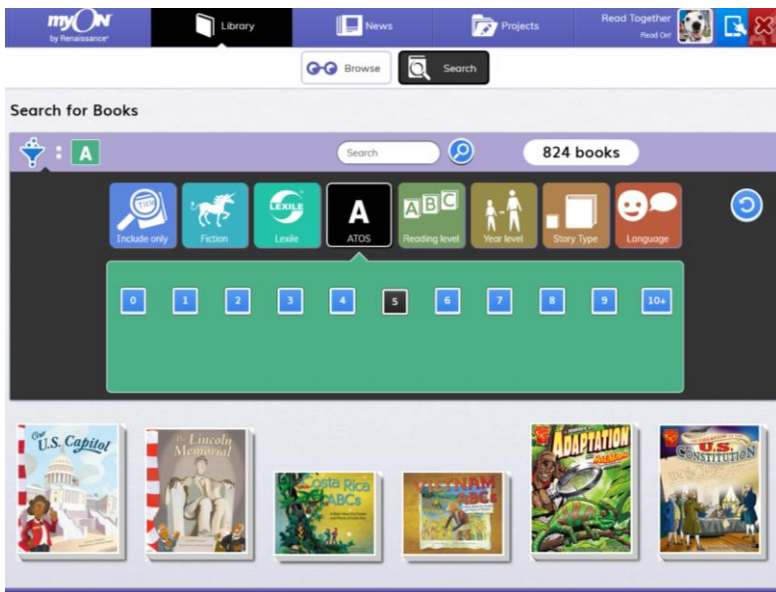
myON by Renaissance

Library

News

Projects

Read Together
Read On!

Browse

Search

Search for Books

A

Search

824 books

Include only

Fiction

LEXILE
Lexile

A
ATOS

ABC
Reading level

Year level

Story Type

Language

0

1

2

3

4

5

6

7

8

9

10+

Our U.S. Capitol

The Lincoln Memorial

Costa Rica ABCs

Vietnam ABCs

Adaptation

U.S. Constitution